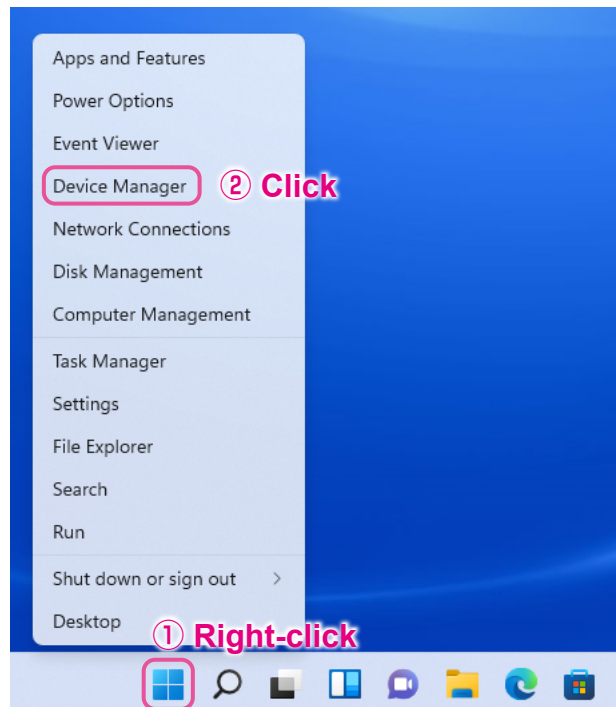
Apps and Features
Power Options
Event Viewer
Device Manager
② Click
Network Connections
Disk Management
Computer Management
Task Manager
Settings
File Explorer
Search
Run
Shut down or sign out
Desktop
① Right-click